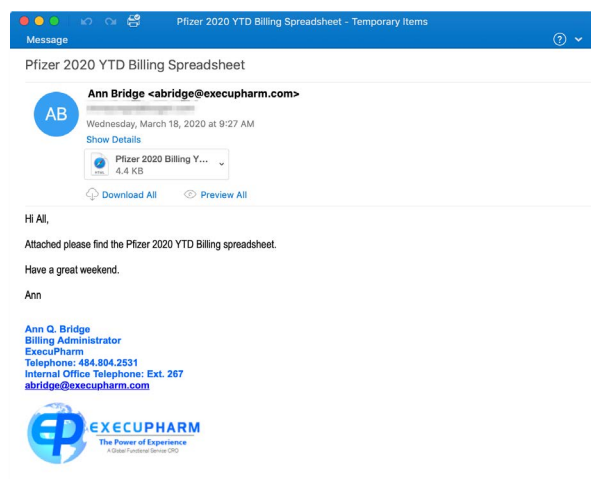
Pfizer 2020 YTD Billing Spreadsheet - Temporary Items

Message

Pfizer 2020 YTD Billing Spreadsheet

AB

Ann Bridge <abridge@execupharm.com>

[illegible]

Wednesday, March 18, 2020 at 9:27 AM

Show Details

Pfizer 2020 Billing Y...
4.4 KB

Download All

Preview All

Hi All,

Attached please find the Pfizer 2020 YTD Billing spreadsheet.

Have a great weekend.

Ann

Ann Q. Bridge
Billing Administrator
ExecuPharm
Telephone: 484.804.2531
Internal Office Telephone: Ext. 267
abridge@execupharm.com

EP EXECUPHARM
The Power of Experience
A Global Functional Service CPO